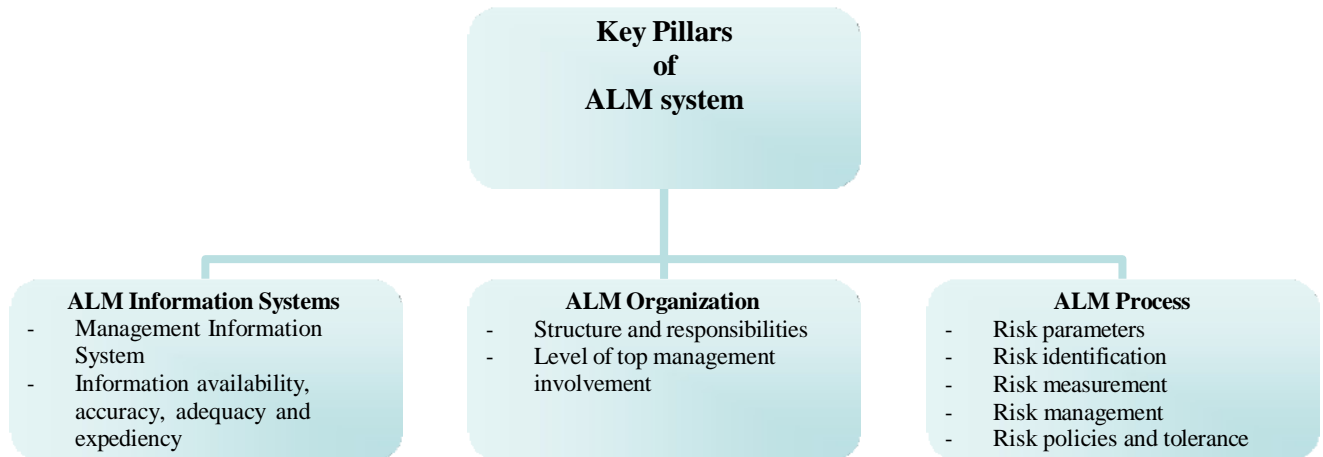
Key Pillars
of
ALM system

ALM Information Systems
- Management Information System
- Information availability, accuracy, adequacy and expediency

ALM Organization
- Structure and responsibilities
- Level of top management involvement

ALM Process
- Risk parameters
- Risk identification
- Risk measurement
- Risk management
- Risk policies and tolerance